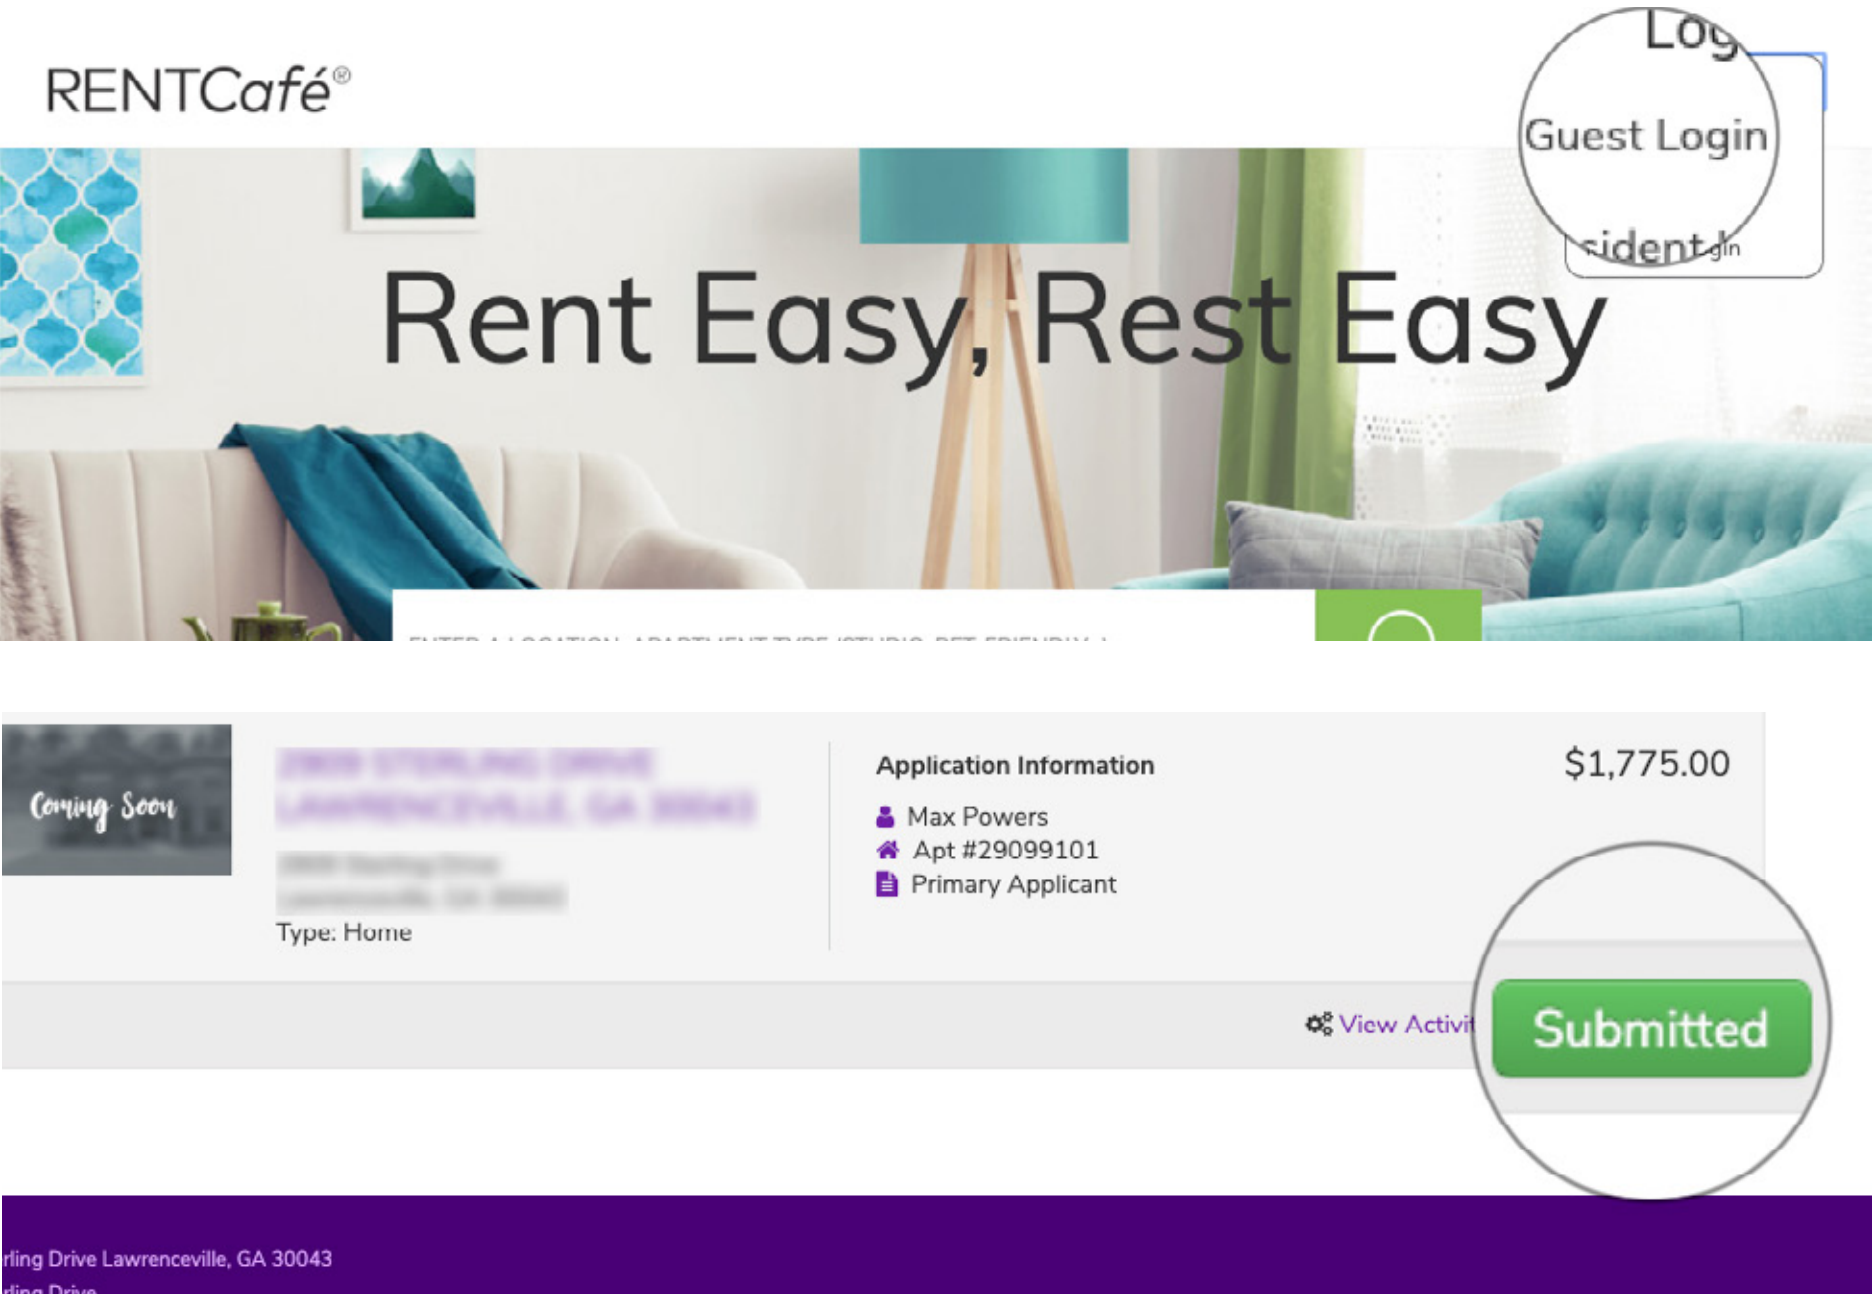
RENTCafé®

Log

Guest Login

sident Login

Rent Easy, Rest Easy

ENTER A LOCATION, APARTMENT TYPE (STUDIO, PET FRIENDLY...)

Coming Soon

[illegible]
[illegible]

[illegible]
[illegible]

Type: Home

Application Information

Max Powers

Apt #29099101

Primary Applicant

$1,775.00

View Activit

Submitted

rling Drive Lawrenceville, GA 30043
rling Drive